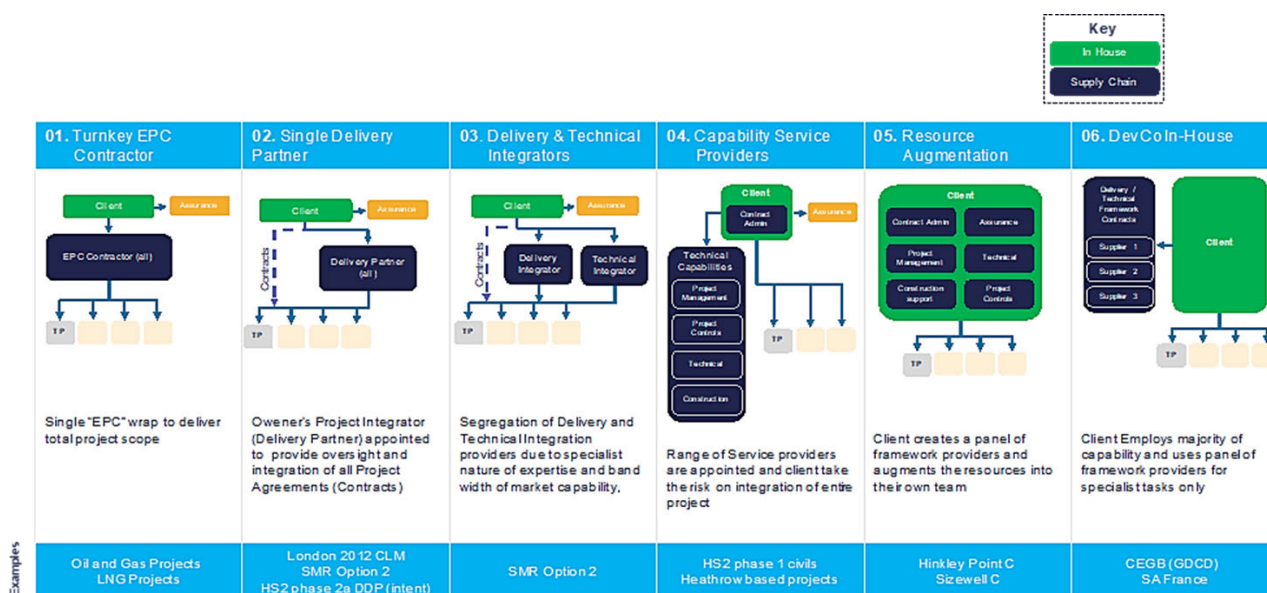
Key
In House
Supply Chain

01. Turnkey EPC Contractor

Client
Assurance
EPC Contractor (all)
TP

Single "EPC" wrap to deliver total project scope

Oil and Gas Projects
LNG Projects

02. Single Delivery Partner

Client
Assurance
Contracts
Delivery Partner (all)
TP

Owener's Project Integrator (Delivery Partner) appointed to provide oversight and integration of all Project Agreements (Contracts)

London 2012 CLM
SMR Option 2
HS2 phase 2a DDP (intent)

03. Delivery & Technical Integrators

Client
Assurance
Contracts
Delivery Integrator
Technical Integrator
TP

Segregation of Delivery and Technical Integration providers due to specialist nature of expertise and band width of market capability,

SMR Option 2

04. Capability Service Providers

Client
Contract Admin
Assurance
Technical Capabilities
Project Management
Project Controls
Technical
Construction
TP

Range of Service providers are appointed and client take the risk on integration of entire project

HS2 phase 1 civils
Heathrow based projects

05. Resource Augmentation

Client
Contract Admin
Assurance
Project Management
Technical
Construction support
Project Controls
TP

Client creates a panel of framework providers and augments the resources into their own team

Hinkley Point C
Sizewell C

06. DevCoIn-House

Delivery / Technical Framework Contracts
Supplier 1
Supplier 2
Supplier 3
Client
TP

Client Employs majority of capability and uses panel of framework providers for specialist tasks only

CEGB (GDCD)
SA France

Examples